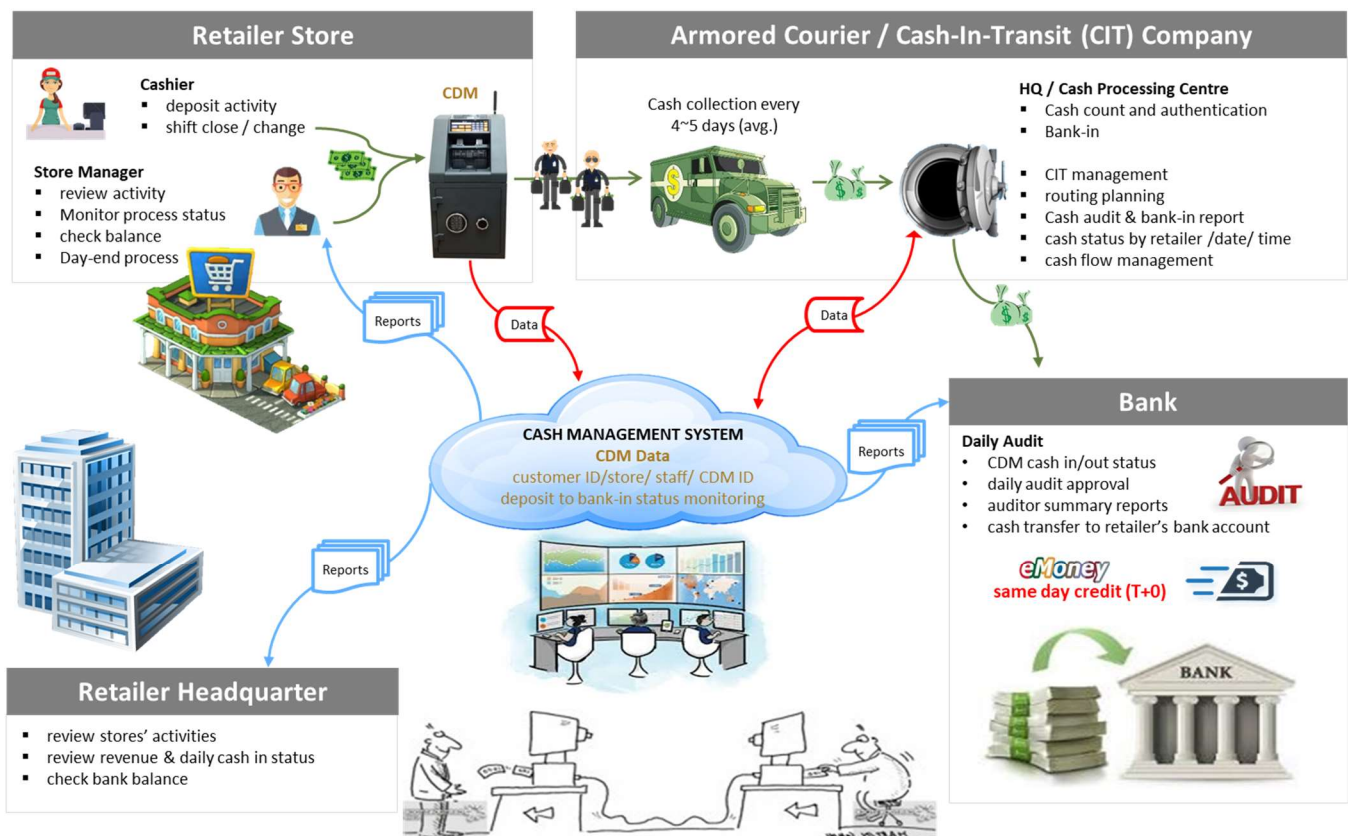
Retailer Store

Cashier
- deposit activity
- shift close / change

Store Manager
- review activity
- Monitor process status
- check balance
- Day-end process

CDM

Armored Courier / Cash-In-Transit (CIT) Company

Cash collection every 4~5 days (avg.)

HQ / Cash Processing Centre
- Cash count and authentication
- Bank-in

- CIT management
- routing planning
- Cash audit & bank-in report
- cash status by retailer /date/ time
- cash flow management

Reports

Data

Data

Bank

Daily Audit
- CDM cash in/out status
- daily audit approval
- auditor summary reports
- cash transfer to retailer's bank account

AUDIT

eMoney
same day credit (T+0)

CASH MANAGEMENT SYSTEM
CDM Data
customer ID/store/ staff/ CDM ID
deposit to bank-in status monitoring

Reports

Reports

BANK

Retailer Headquarter
- review stores' activities
- review revenue & daily cash in status
- check bank balance